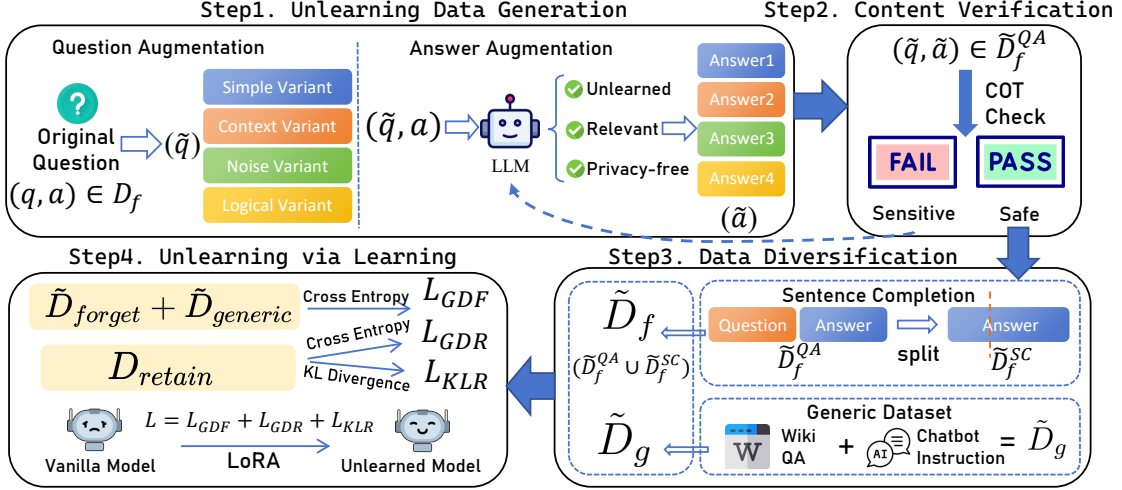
Step1. Unlearning Data Generation

Question Augmentation

?

Original Question

$(q, a) \in D_f$

$(\tilde{q})$

Simple Variant

Context Variant

Noise Variant

Logical Variant

Answer Augmentation

$(\tilde{q}, a)$

LLM

Unlearned

Relevant

Privacy-free

Answer1

Answer2

Answer3

Answer4

$(\tilde{a})$

Step2. Content Verification

$(\tilde{q}, \tilde{a}) \in \tilde{D}_f^{QA}$

COT Check

FAIL

PASS

Sensitive

Safe

Step3. Data Diversification

$\tilde{D}_f$

$(\tilde{D}_f^{QA} \cup \tilde{D}_f^{SC})$

$\tilde{D}_g$

Sentence Completion

Question

Answer

$\tilde{D}_f^{QA}$

split

Answer

$\tilde{D}_f^{SC}$

Generic Dataset

W

Wiki QA

+

AI

Chatbot Instruction

$= \tilde{D}_g$

Step4. Unlearning via Learning

$\tilde{D}_{forget} + \tilde{D}_{generic}$

Cross Entropy

$L_{GDF}$

$D_{retain}$

Cross Entropy

$L_{GDR}$

KL Divergence

$L_{KLR}$

$L = L_{GDF} + L_{GDR} + L_{KLR}$

Vanilla Model

LoRA

Unlearned Model